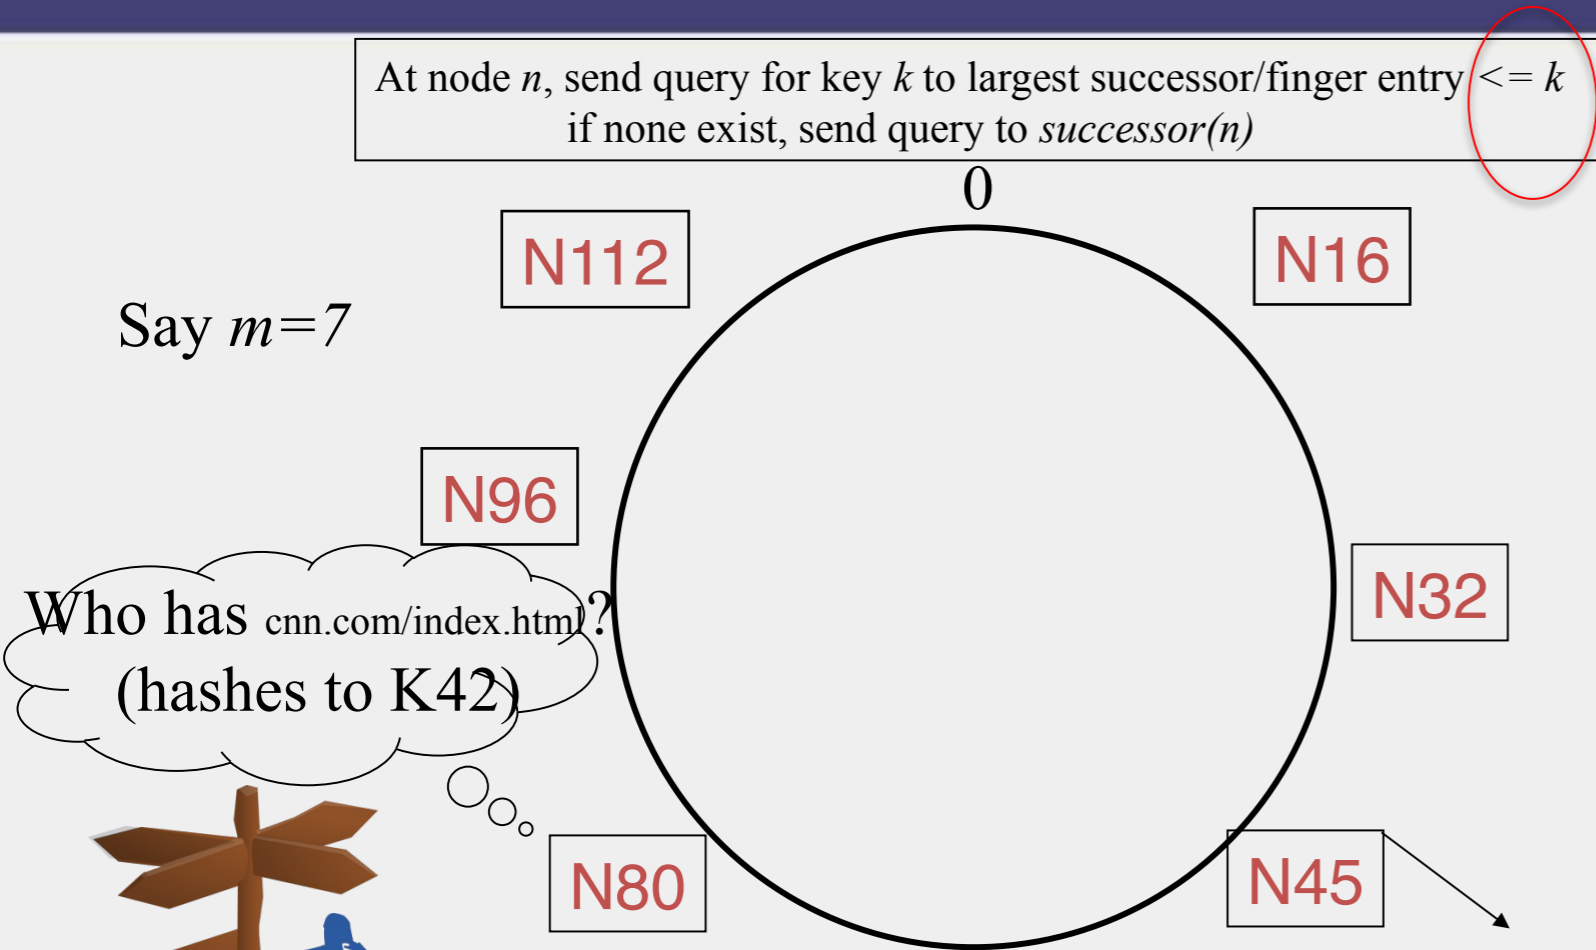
At node $n$, send query for key $k$ to largest successor/finger entry $<= k$
if none exist, send query to $successor(n)$

0

N112

N16

Say $m=7$

N96

Who has cnn.com/index.html?
(hashes to K42)

N32

N80

N45